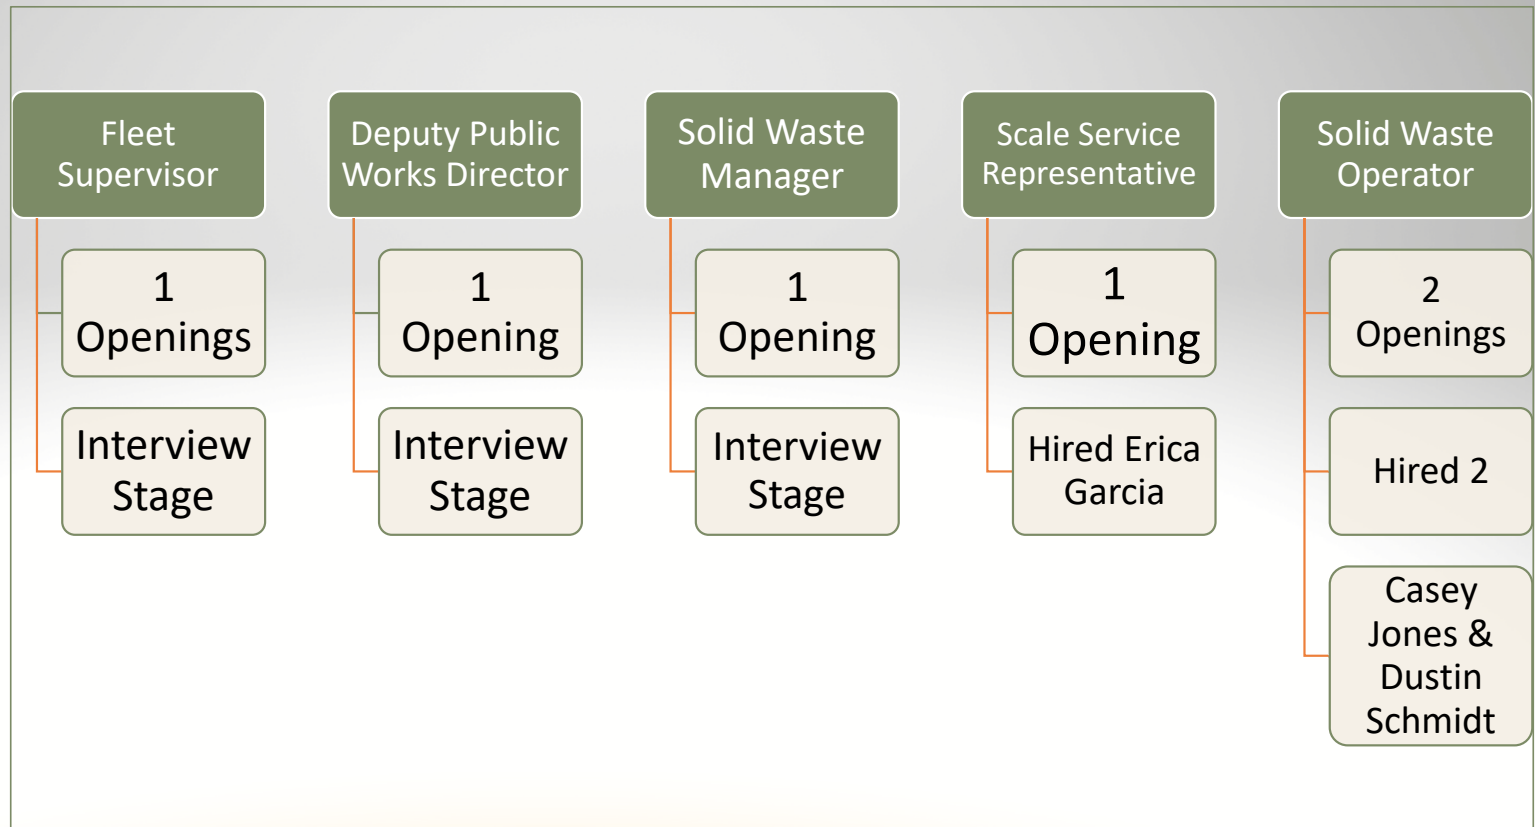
Fleet Supervisor

1 Openings

Interview Stage

Deputy Public Works Director

1 Opening

Interview Stage

Solid Waste Manager

1 Opening

Interview Stage

Scale Service Representative

1 Opening

Hired Erica Garcia

Solid Waste Operator

2 Openings

Hired 2

Casey Jones & Dustin Schmidt